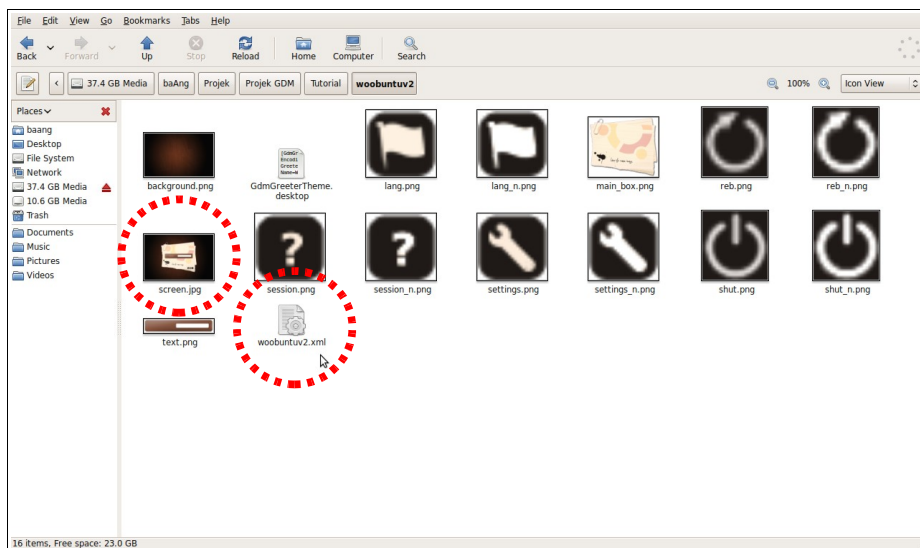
File Edit View Go Bookmarks Tabs Help

Back Forward Up Stop Reload Home Computer Search

37.4 GB Media baAng Projek Projek GDM Tutorial woobuntuv2

100% Icon View

Places

baang
Desktop
File System
Network
37.4 GB Media
10.6 GB Media
Trash
Documents
Music
Pictures
Videos

background.png
GdmGreeterTheme.desktop
lang.png
lang_n.png
main_box.png
reb.png
reb_n.png
screen.jpg
session.png
session_n.png
settings.png
settings_n.png
shut.png
shut_n.png
text.png
woobuntuv2.xml

16 items, Free space: 23.0 GB